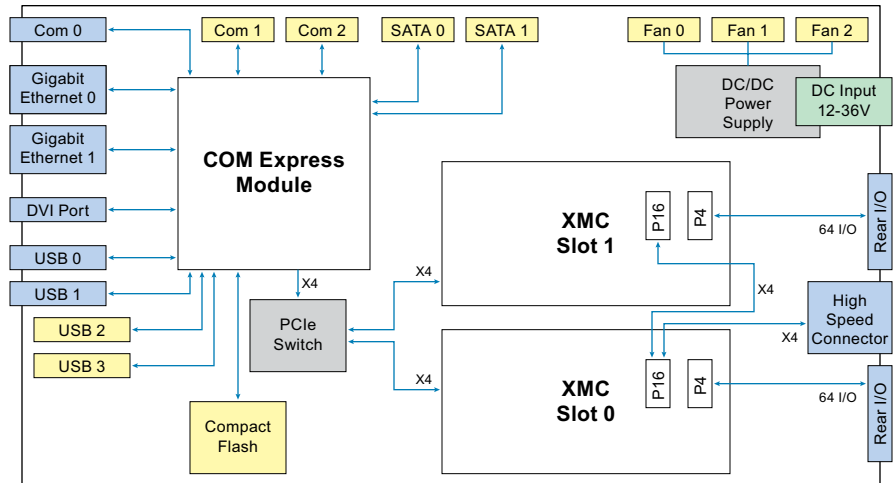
Com 0

Gigabit Ethernet 0

Gigabit Ethernet 1

DVI Port

USB 0

USB 1

USB 2

USB 3

Com 1

Com 2

SATA 0

SATA 1

Fan 0

Fan 1

Fan 2

DC/DC Power Supply

DC Input 12-36V

COM Express Module

X4

PCIe Switch

Compact Flash

X4

X4

XMC Slot 1

P16

P4

64 I/O

Rear I/O

X4

High Speed Connector

X4

XMC Slot 0

P16

P4

64 I/O

Rear I/O